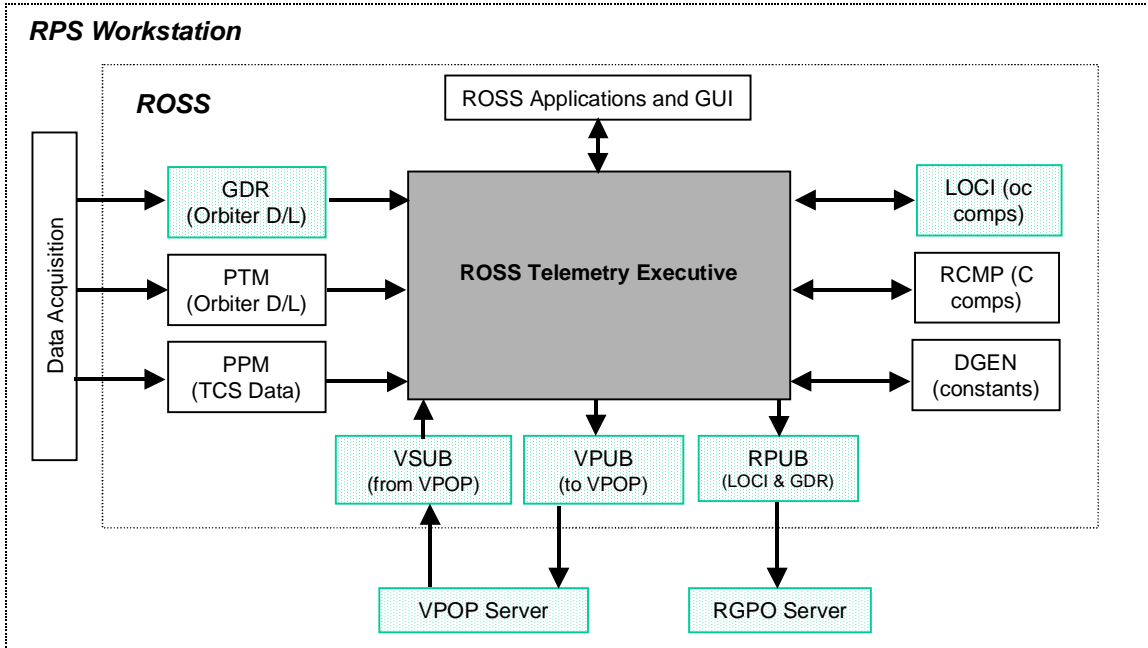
RPS Workstation

ROSS

ROSS Applications and GUI

Data Acquisition

GDR (Orbiter D/L)

PTM (Orbiter D/L)

PPM (TCS Data)

ROSS Telemetry Executive

LOCI (oc comps)

RCMP (C comps)

DGEN (constants)

VSUB (from VPOP)

VPUB (to VPOP)

RPUB (LOCI & GDR)

VPOP Server

RGPO Server